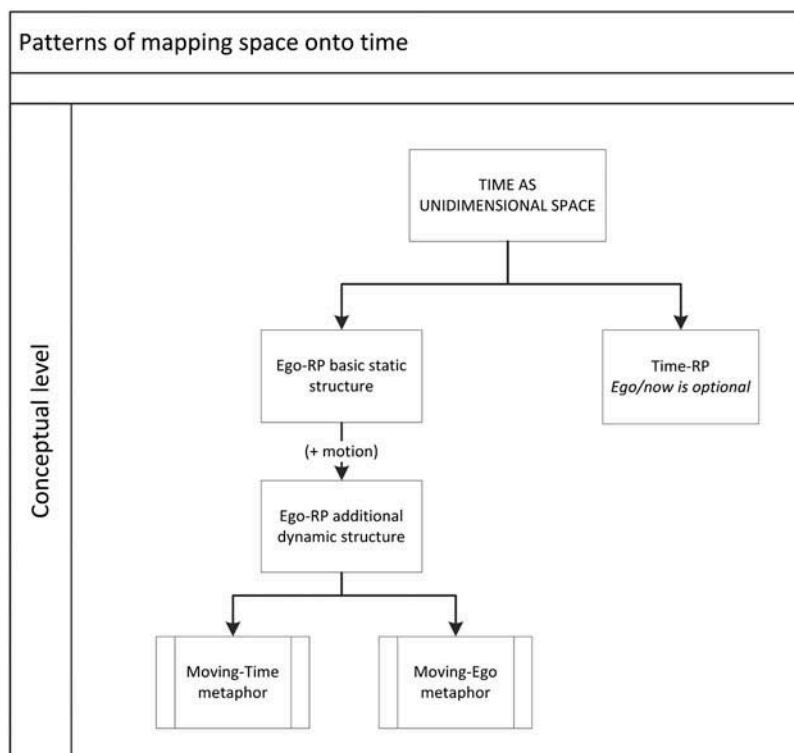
Patterns of mapping space onto time

Conceptual level

TIME AS UNIDIMENSIONAL SPACE

Ego-RP basic static structure

Time-RP
*Ego/now is optional*

(+ motion)

Ego-RP additional dynamic structure

Moving-Time metaphor

Moving-Ego metaphor